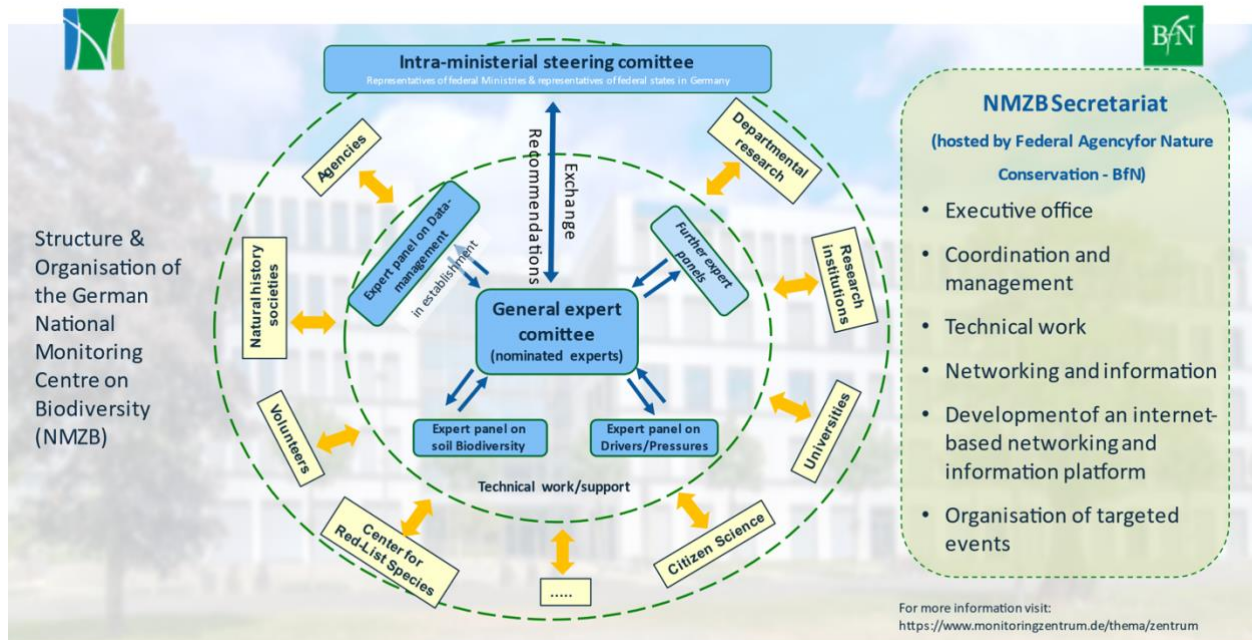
BfN

Intra-ministerial steering comittee
Representatives of federal Ministries & representatives of federal states in Germany

Structure & Organisation of the German National Monitoring Centre on Biodiversity (NMZB)

Agencies

Departmental research

Exchange
Recommendations

Expert panel on Datamanagement
in establishment

Further expert panels

Research institutions

Natural history societies

General expert comittee
(nominated experts)

Volunteers

Expert panel on soil Biodiversity

Expert panel on Drivers/Pressures

Universities

Technical work/support

Center for Red-List Species

.....

Citizen Science

NMZB Secretariat
(hosted by Federal Agencyfor Nature Conservation - BfN)

• Executive office
• Coordination and management
• Technical work
• Networking and information
• Developmentof an internet-based networking and information platform
• Organisation of targeted events

For more information visit:
https://www.monitoringzentrum.de/thema/zentrum